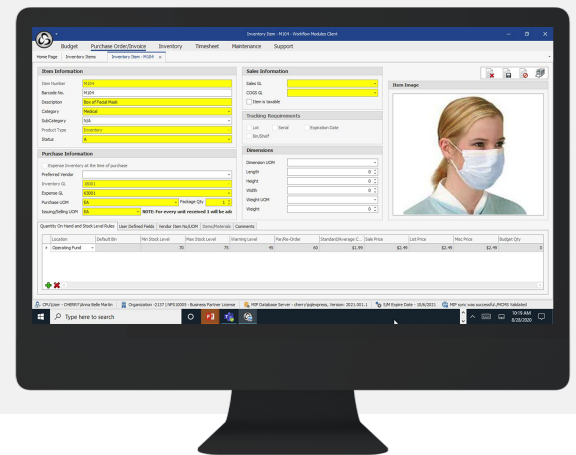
Inventory Item - M104 - Workflow Modules Client

Budget Purchase Order/Invoice Inventory Timesheet Maintenance Support

Home Page Inventory Items Inventory Item - M104 ×

Item Information

Item Number M104

Barcode No. M104

Description Box of Facial Mask

Category Medical

SubCategory N/A

Product Type Inventory

Status A

Purchase Information

Expense Inventory at the time of purchase

Preferred Vendor

Inventory GL 18001

Expense GL 63001

Purchase UOM EA Package Qty 1

Issuing/Selling UOM EA NOTE: For every unit received 1 will be ad

Sales Information

Sales GL

COGS GL

Item is taxable

Tracking Requirements

Lot Serial Expiration Date

Div/Shelf

Dimensions

Dimension UOM

Length 0

Height 0

Width 0

Weight UOM

Weight 0

Item Image

Quantity On Hand and Stock Level Rules User Defined Fields Vendor Item No/UOM Items/Materials Comments

| | Location | Default Bin | Min Stock Level | Max Stock Level | Warning Level | Par/Re-Order | Standard/Average C... | Sale Price | List Price | Max Price | Budget Qty |
|---|---|---|---|---|---|---|---|---|---|---|---|
| 4 | Operating Fund | | 70 | 75 | 45 | 60 | $1.99 | $2.49 | $2.49 | $2.49 | 0 |

CPI/User - CHERRY\Anna Belle Martin Organization - 0137 | NPS 0000 - Business Partner License MIP Database Server - cherry\sqlexpress, Version: 2021.001.1 EM Expire Date - 10/8/2021 MIP sync was successful./MOMS Validated

Type here to search

10:19 AM 8/20/2020